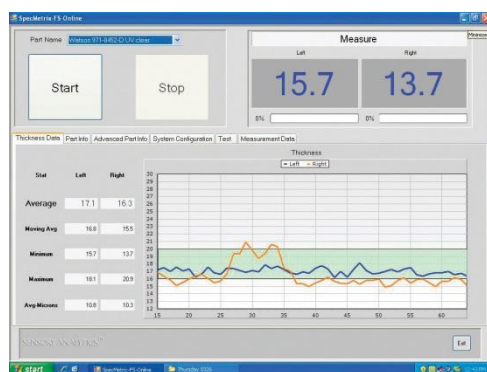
SpecMetrix FS Online

Part Name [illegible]

Measure

Left

Right

Start

Stop

15.7

13.7

0%

0%

Thickness Data | Part Info | Advanced Part Info | System Configuration | Test | Measurement Data

Thickness

Left Right

| Stat | Left | Right |
|---|---|---|
| Average | 17.1 | 16.3 |
| Moving Avg | 16.8 | 15.5 |
| Minimum | 15.7 | 13.7 |
| Maximum | 18.1 | 20.9 |
| Avg Microns | 10.8 | 10.3 |

30 29 28 27 26 25 24 23 22 21 20 19 18 17 16 15 14 13 12

15 20 25 30 35 40 45 50 55 60

Exit

start

SpecMetrix FS Online

Thursday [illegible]